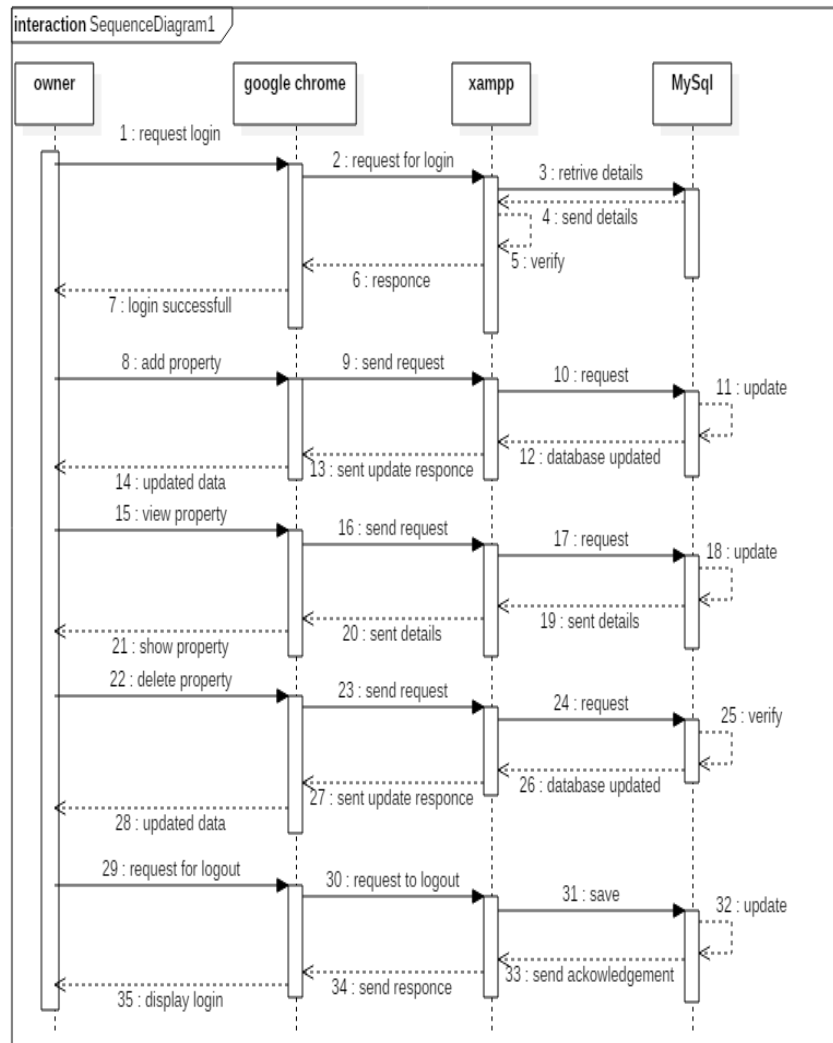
interaction SequenceDiagram1

owner

google chrome

xampp

MySql

1 : request login

2 : request for login

3 : retrive details

4 : send details

5 : verify

6 : responce

7 : login successfull

8 : add property

9 : send request

10 : request

11 : update

12 : database updated

13 : sent update responce

14 : updated data

15 : view property

16 : send request

17 : request

18 : update

19 : sent details

20 : sent details

21 : show property

22 : delete property

23 : send request

24 : request

25 : verify

26 : database updated

27 : sent update responce

28 : updated data

29 : request for logout

30 : request to logout

31 : save

32 : update

33 : send ackowledgement

34 : send responce

35 : display login